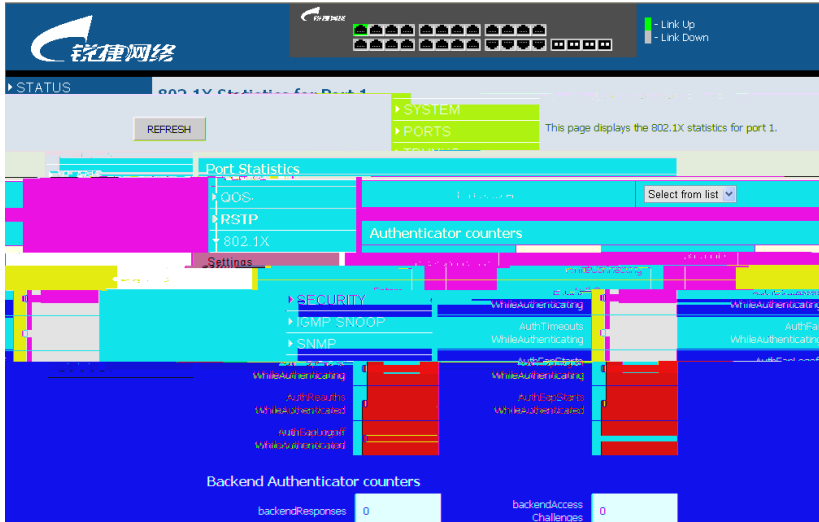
锐捷网络

- Link Up
- Link Down

STATUS

802.1X Statistics for Port 1

REFRESH

SYSTEM
PORTS

This page displays the 802.1X statistics for port 1.

Port Statistics

QOS
RSTP
802.1X

Select from list

Authenticator counters

Settings

SECURITY
IGMP SNOOP
SNMP

WhileAuthenticating

AuthTimeouts WhileAuthenticating

AuthFa WhileAuthenticating

WhileAuthenticating

AuthEapStarts WhileAuthenticating

AuthReauths WhileAuthenticated

AuthEapStarts WhileAuthenticated

AuthEapLogoff WhileAuthenticated

Backend Authenticator counters

backendResponses 0

backendAccess Challenges 0